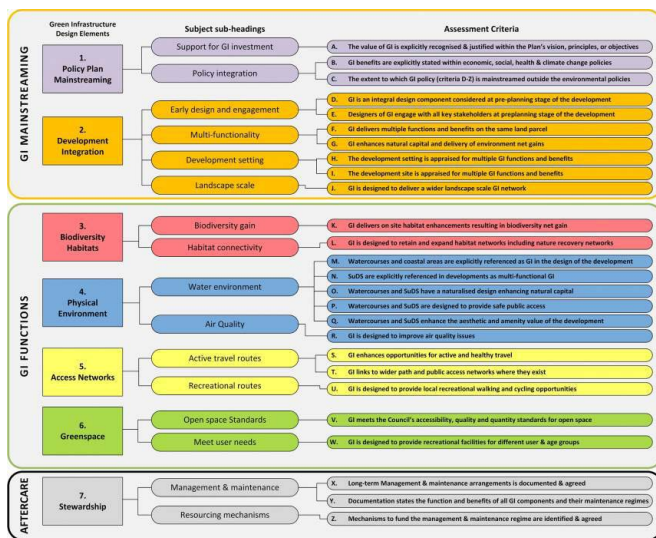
Green Infrastructure Design Elements

Subject sub-headings

Assessment Criteria

GI MAINSTREAMING

1. Policy Plan Mainstreaming

Support for GI investment

A. The value of GI is explicitly recognised & justified within the Plan's vision, principles, or objectives

Policy integration

B. GI benefits are explicitly stated within economic, social, health & climate change policies

C. The extent to which GI policy (criteria D-Z) is mainstreamed outside the environmental policies

2. Development Integration

Early design and engagement

D. GI is an integral design component considered at pre-planning stage of the development

E. Designers of GI engage with all key stakeholders at preplanning stage of the development

Multi-functionality

F. GI delivers multiple functions and benefits on the same land parcel

G. GI enhances natural capital and delivery of environment net gains

Development setting

H. The development setting is appraised for multiple GI functions and benefits

I. The development site is appraised for multiple GI functions and benefits

Landscape scale

J. GI is designed to deliver a wider landscape scale GI network

GI FUNCTIONS

3. Biodiversity Habitats

Biodiversity gain

K. GI delivers on site habitat enhancements resulting in biodiversity net gain

Habitat connectivity

L. GI is designed to retain and expand habitat networks including nature recovery networks

4. Physical Environment

Water environment

M. Watercourses and coastal areas are explicitly referenced as GI in the design of the development

N. SuDS are explicitly referenced in developments as multi-functional GI

O. Watercourses and SuDS have a naturalised design enhancing natural capital

P. Watercourses and SuDS are designed to provide safe public access

Q. Watercourses and SuDS enhance the aesthetic and amenity value of the development

Air Quality

R. GI is designed to improve air quality issues

5. Access Networks

Active travel routes

S. GI enhances opportunities for active and healthy travel

T. GI links to wider path and public access networks where they exist

Recreational routes

U. GI is designed to provide local recreational walking and cycling opportunities

6. Greenspace

Open space Standards

V. GI meets the Council's accessibility, quality and quantity standards for open space

Meet user needs

W. GI is designed to provide recreational facilities for different user & age groups

AFTERCARE

7. Stewardship

Management & maintenance

X. Long-term Management & maintenance arrangements is documented & agreed

Y. Documentation states the function and benefits of all GI components and their maintenance regimes

Resourcing mechanisms

Z. Mechanisms to fund the management & maintenance regime are identified & agreed